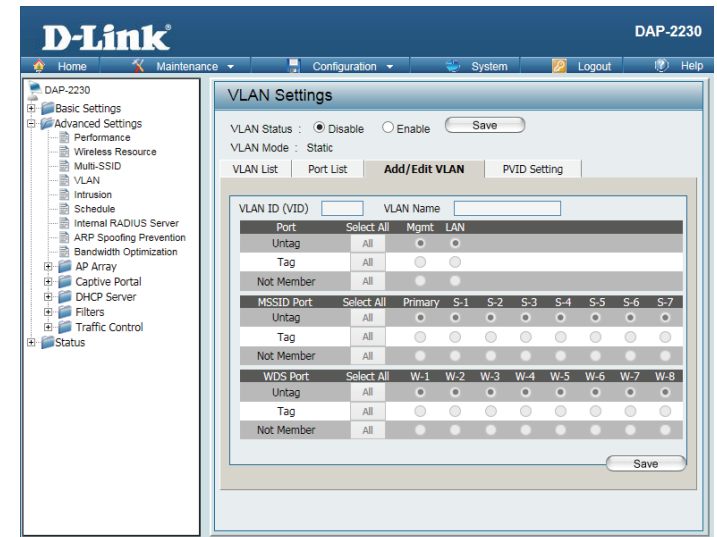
D-Link®

DAP-2230

Home Maintenance Configuration System Logout Help

DAP-2230
Basic Settings
Advanced Settings
Performance
Wireless Resource
Multi-SSID
VLAN
Intrusion
Schedule
Internal RADIUS Server
ARP Spoofing Prevention
Bandwidth Optimization
AP Array
Captive Portal
DHCP Server
Filters
Traffic Control
Status

VLAN Settings

VLAN Status : Disable Enable Save

VLAN Mode : Static

VLAN List | Port List | Add/Edit VLAN | PVID Setting

VLAN ID (VID) VLAN Name

| Port | Select All | Mgmt | LAN |
|---|---|---|---|
| Untag | All | | |
| Tag | All | | |
| Not Member | All | | |

| MSSID Port | Select All | Primary | S-1 | S-2 | S-3 | S-4 | S-5 | S-6 | S-7 |
|---|---|---|---|---|---|---|---|---|---|
| Untag | All | | | | | | | | |
| Tag | All | | | | | | | | |
| Not Member | All | | | | | | | | |

| WDS Port | Select All | W-1 | W-2 | W-3 | W-4 | W-5 | W-6 | W-7 | W-8 |
|---|---|---|---|---|---|---|---|---|---|
| Untag | All | | | | | | | | |
| Tag | All | | | | | | | | |
| Not Member | All | | | | | | | | |

Save